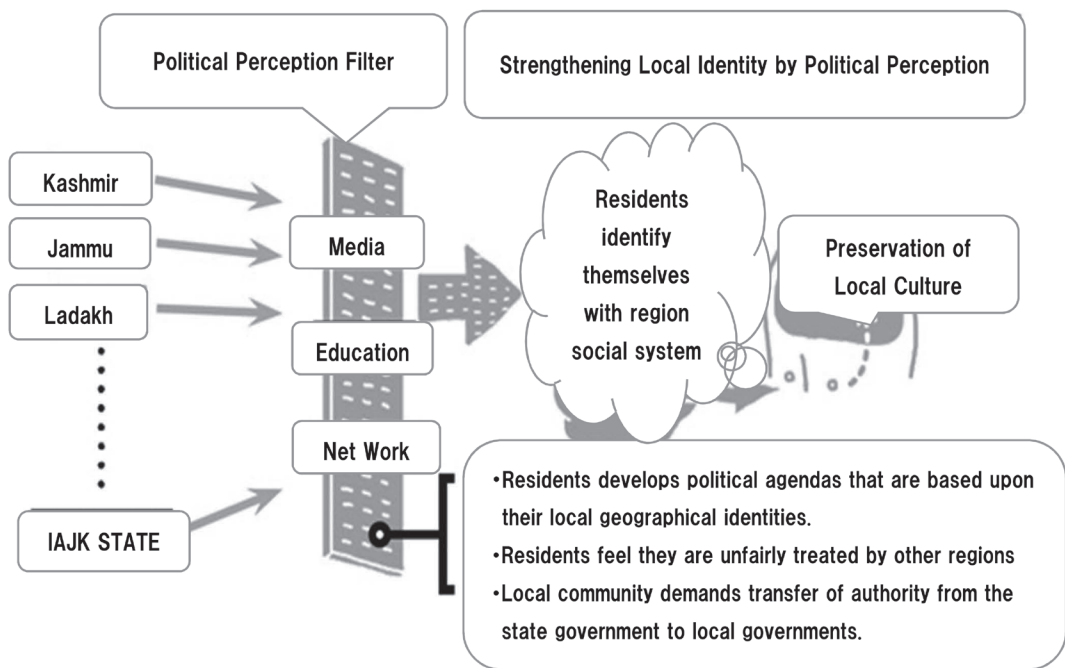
Political Perception Filter

Strengthening Local Identity by Political Perception

Kashmir

Jammu

Ladakh

IAJK STATE

Media

Education

Net Work

Residents identify themselves with region social system

Preservation of Local Culture

•Residents develops political agendas that are based upon their local geographical identities.
•Residents feel they are unfairly treated by other regions
•Local community demands transfer of authority from the state government to local governments.